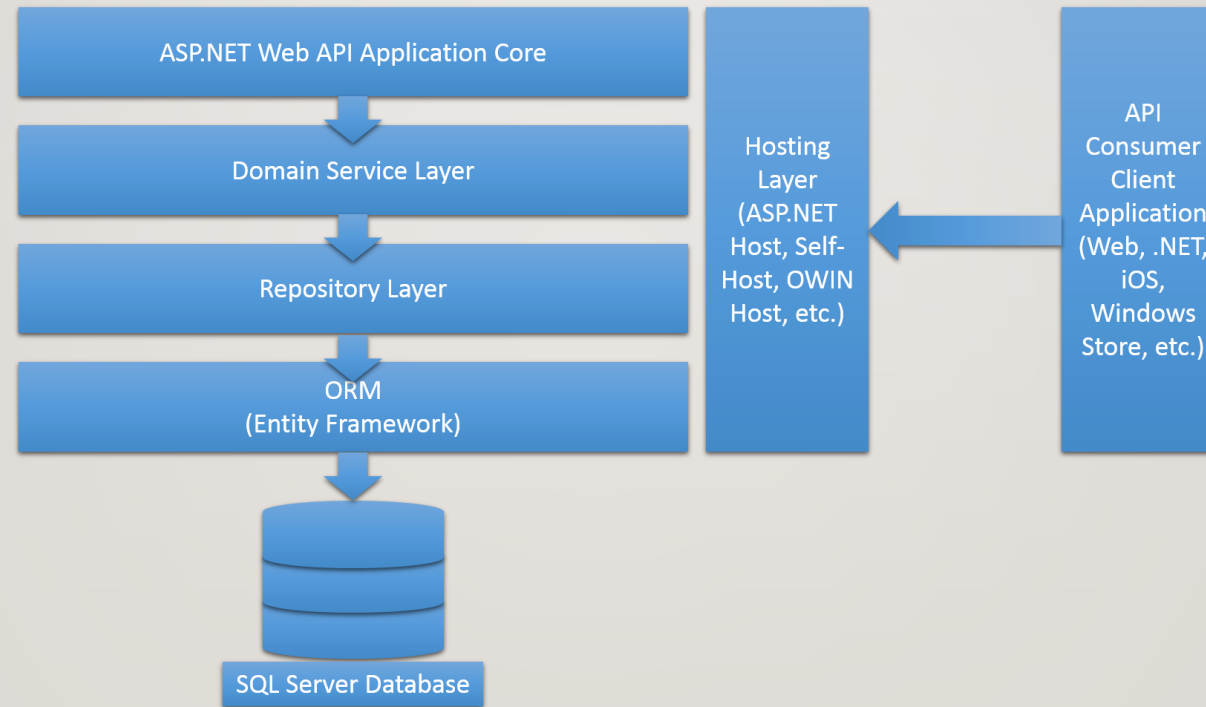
ASP.NET Web API Application Core

Domain Service Layer

Repository Layer

ORM
(Entity Framework)

SQL Server Database

Hosting Layer (ASP.NET Host, Self-Host, OWIN Host, etc.)

API Consumer Client Application (Web, .NET, iOS, Windows Store, etc.)